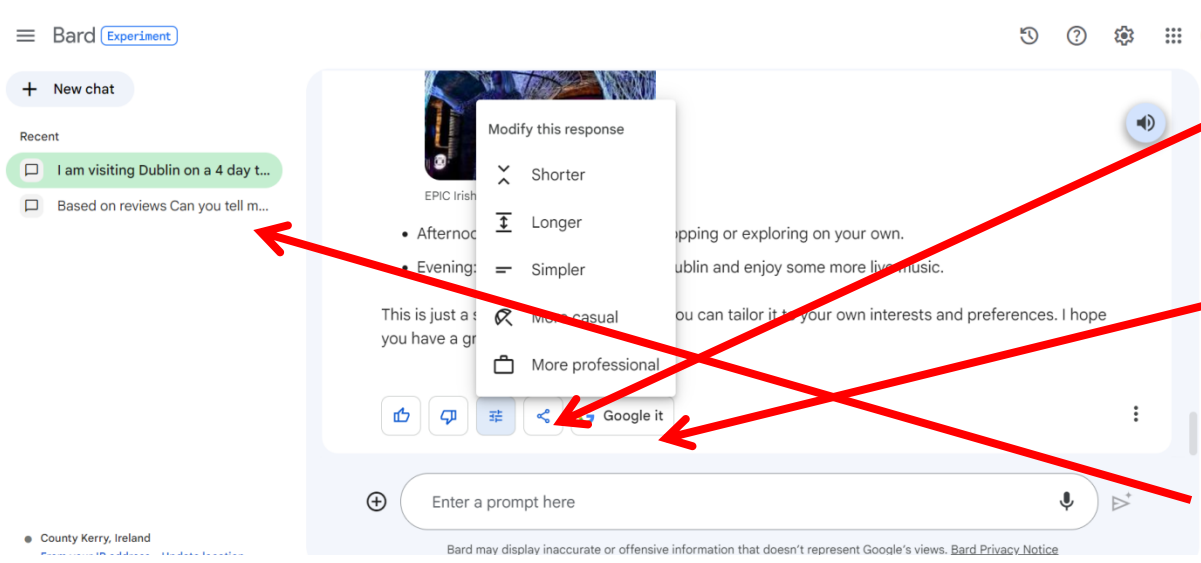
Bard Experiment

New chat

Recent

I am visiting Dublin on a 4 day t...

Based on reviews Can you tell m...

EPIC Irish

Modify this response

Shorter

Longer

Simpler

More casual

More professional

• Afternoo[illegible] pping or exploring on your own.

• Evening: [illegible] ublin and enjoy some more live music.

This is just a s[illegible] ou can tailor it to your own interests and preferences. I hope you have a gr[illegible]

Google it

Enter a prompt here

County Kerry, Ireland

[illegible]

Bard may display inaccurate or offensive information that doesn't represent Google's views. Bard Privacy Notice